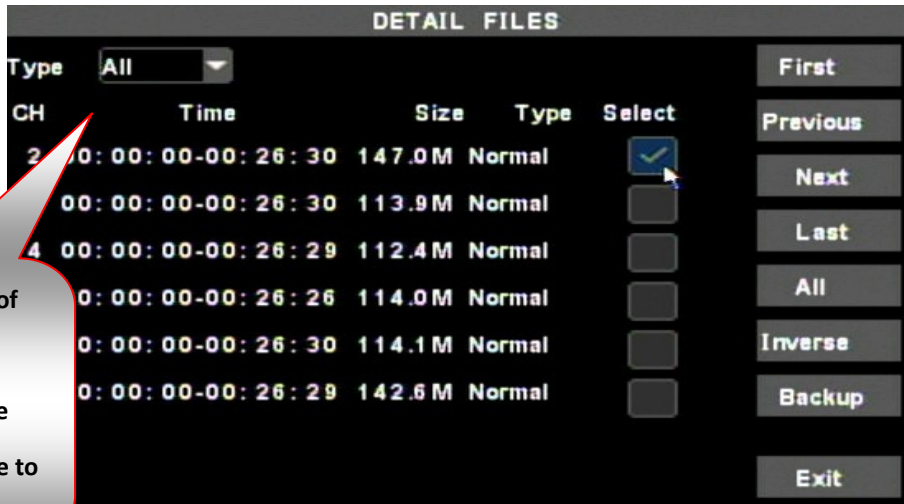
DETAIL FILES

Type All

| CH | Time | Size | Type | Select |
|---|---|---|---|---|
| 2 | 00:00:00-00:26:30 | 147.0M | Normal | |
| | 00:00:00-00:26:30 | 113.9M | Normal | |
| 4 | 00:00:00-00:26:29 | 112.4M | Normal | |
| | 0:00:00-00:26:26 | 114.0M | Normal | |
| | 0:00:00-00:26:30 | 114.1M | Normal | |
| | 0:00:00-00:26:29 | 142.6M | Normal | |

of

e

e to

First
Previous
Next
Last
All
Inverse
Backup
Exit